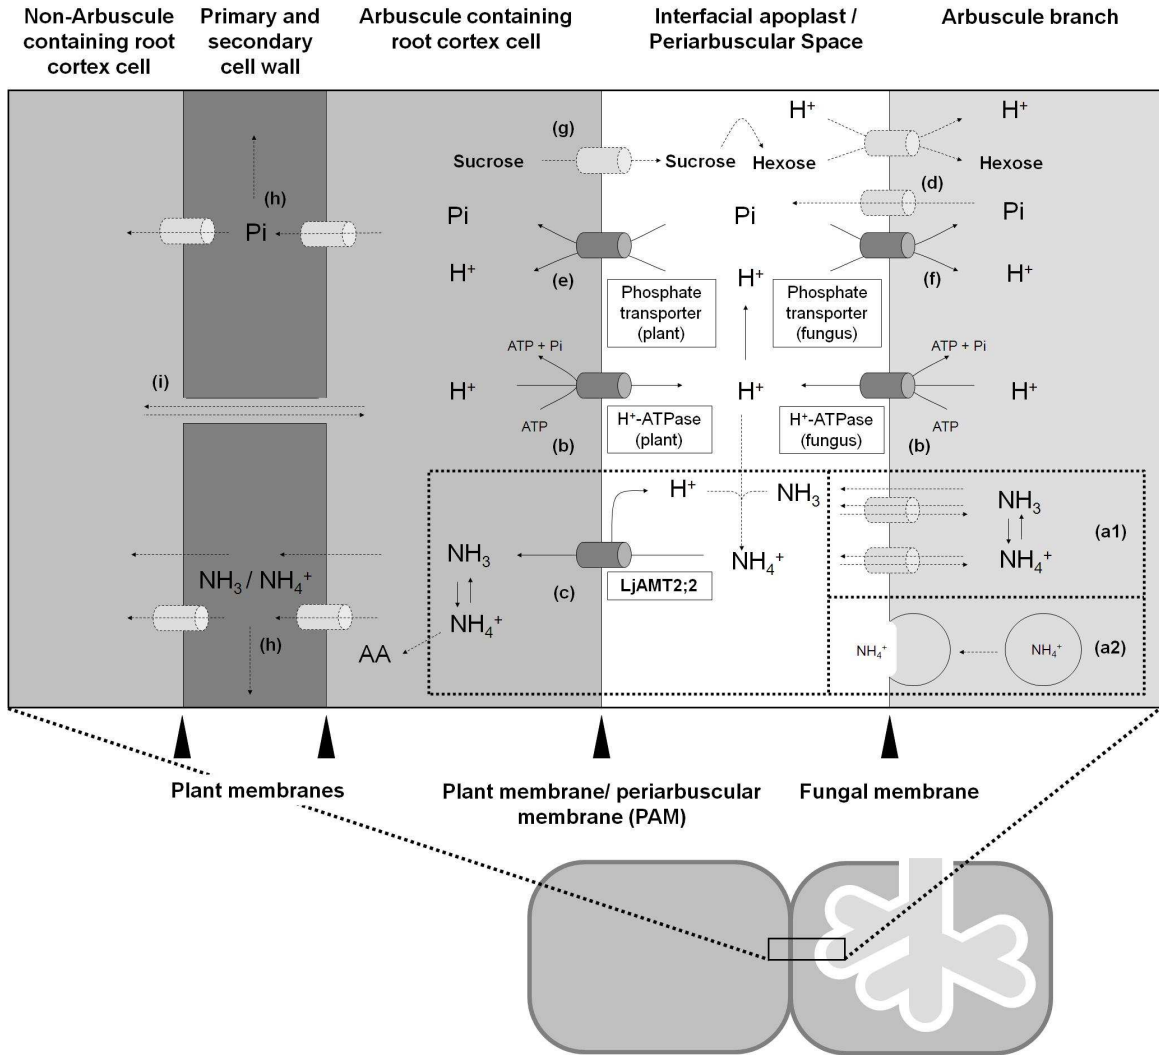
Non-Arbuscule containing root cortex cell

Primary and secondary cell wall

Arbuscule containing root cortex cell

Interfacial apoplast / Periarbuscular Space

Arbuscule branch

(g)

Sucrose

Sucrose

Hexose

$H^+$

$H^+$

Hexose

(h)

(d)

Pi

Pi

Pi

Pi

$H^+$

(e)

$H^+$

(f)

$H^+$

Phosphate transporter (plant)

Phosphate transporter (fungus)

ATP + Pi

ATP + Pi

(i)

$H^+$

$H^+$

$H^+$

ATP

H⁺-ATPase (plant)

H⁺-ATPase (fungus)

ATP

(b)

(b)

$H^+$

$NH_3$

$NH_3$

$NH_3$

$NH_3$ / $NH_4^+$

$NH_4^+$

$NH_4^+$

(a1)

(c)

LjAMT2;2

$NH_4^+$

(h)

AA

$NH_4^+$

$NH_4^+$

(a2)

Plant membranes

Plant membrane/ periarbuscular membrane (PAM)

Fungal membrane